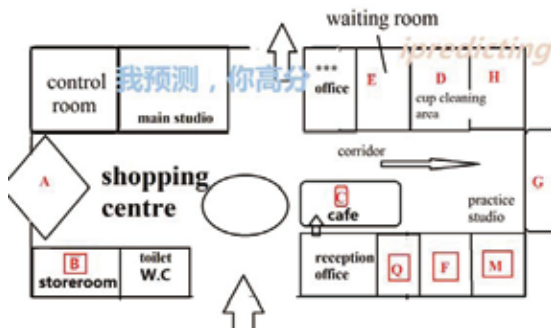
waiting room

ipredicting

control room

我预测，你高分

main studio

*** office

E

D

cup cleaning area

H

corridor

A

shopping centre

C

cafe

G

practice studio

B

storeroom

toilet W.C

reception office

Q

F

M